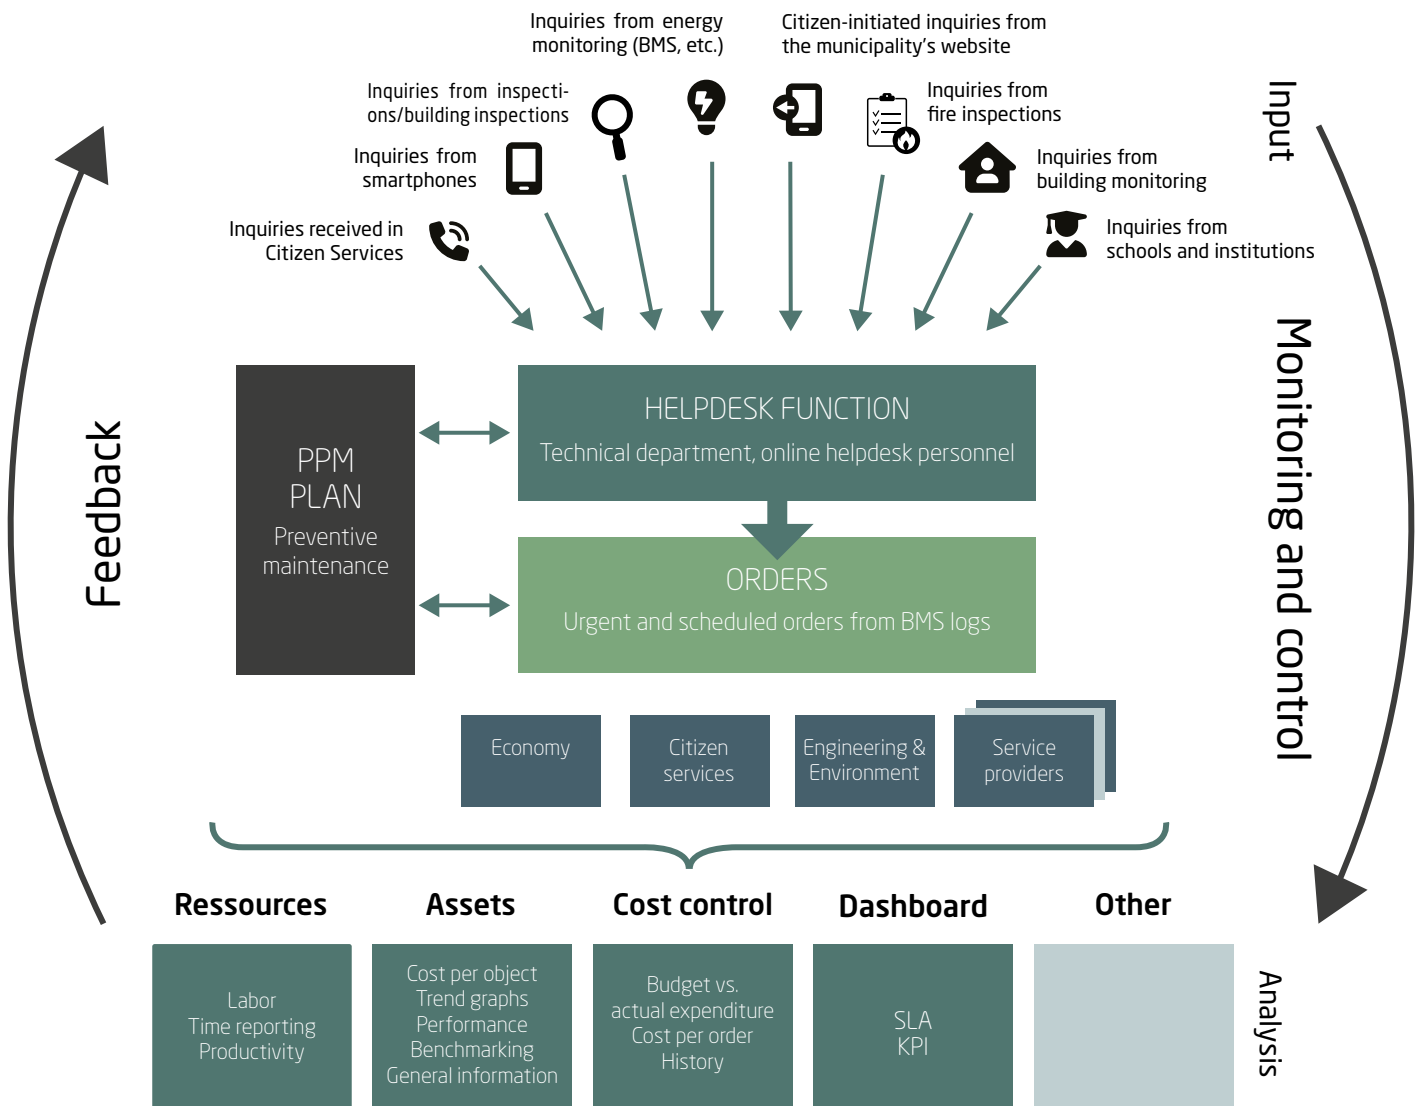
Inquiries from energy monitoring (BMS, etc.)

Citizen-initiated inquiries from the municipality's website

Inquiries from inspections/building inspections

Inquiries from fire inspections

Input

Inquiries from smartphones

Inquiries from building monitoring

Inquiries received in Citizen Services

Inquiries from schools and institutions

Feedback

Monitoring and control

PPM
PLAN
Preventive maintenance

HELPDESK FUNCTION
Technical department, online helpdesk personnel

ORDERS
Urgent and scheduled orders from BMS logs

Economy

Citizen services

Engineering & Environment

Service providers

Ressources

Assets

Cost control

Dashboard

Other

Labor
Time reporting
Productivity

Cost per object
Trend graphs
Performance
Benchmarking
General information

Budget vs. actual expenditure
Cost per order
History

SLA
KPI

Analysis